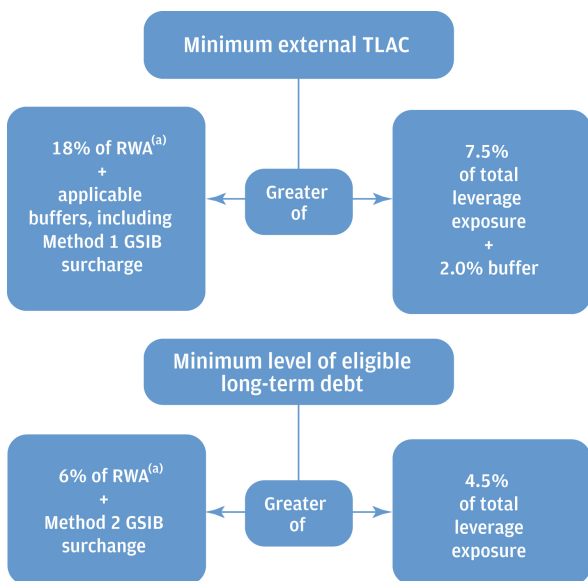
Minimum external TLAC

18% of RWA$^{(a)}$
+
applicable buffers, including Method 1 GSIB surcharge

Greater of

7.5%
of total leverage exposure
+
2.0% buffer

Minimum level of eligible long-term debt

6% of RWA$^{(a)}$
+
Method 2 GSIB surchange

Greater of

4.5%
of total leverage exposure